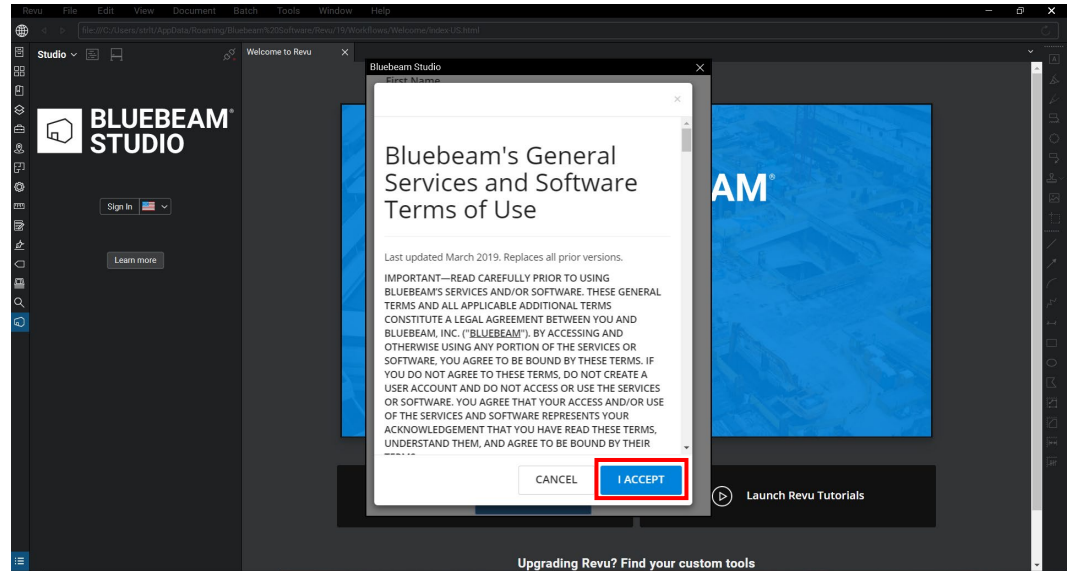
Revu File Edit View Document Batch Tools Window Help

file:///C:/Users/strft/AppData/Roaming/Bluebeam%20Software/Revu/19/Workflows/Welcome/index-US.html

Studio

BLUEBEAM® STUDIO

Sign In

Learn more

Welcome to Revu

Bluebeam Studio

First Name

AM®

Bluebeam's General Services and Software Terms of Use

Last updated March 2019. Replaces all prior versions.

IMPORTANT—READ CAREFULLY PRIOR TO USING BLUEBEAM'S SERVICES AND/OR SOFTWARE. THESE GENERAL TERMS AND ALL APPLICABLE ADDITIONAL TERMS CONSTITUTE A LEGAL AGREEMENT BETWEEN YOU AND BLUEBEAM, INC. ("BLUEBEAM"). BY ACCESSING AND OTHERWISE USING ANY PORTION OF THE SERVICES OR SOFTWARE, YOU AGREE TO BE BOUND BY THESE TERMS. IF YOU DO NOT AGREE TO THESE TERMS, DO NOT CREATE A USER ACCOUNT AND DO NOT ACCESS OR USE THE SERVICES OR SOFTWARE. YOU AGREE THAT YOUR ACCESS AND/OR USE OF THE SERVICES AND SOFTWARE REPRESENTS YOUR ACKNOWLEDGEMENT THAT YOU HAVE READ THESE TERMS, UNDERSTAND THEM, AND AGREE TO BE BOUND BY THEIR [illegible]

CANCEL

I ACCEPT

Launch Revu Tutorials

Upgrading Revu? Find your custom tools